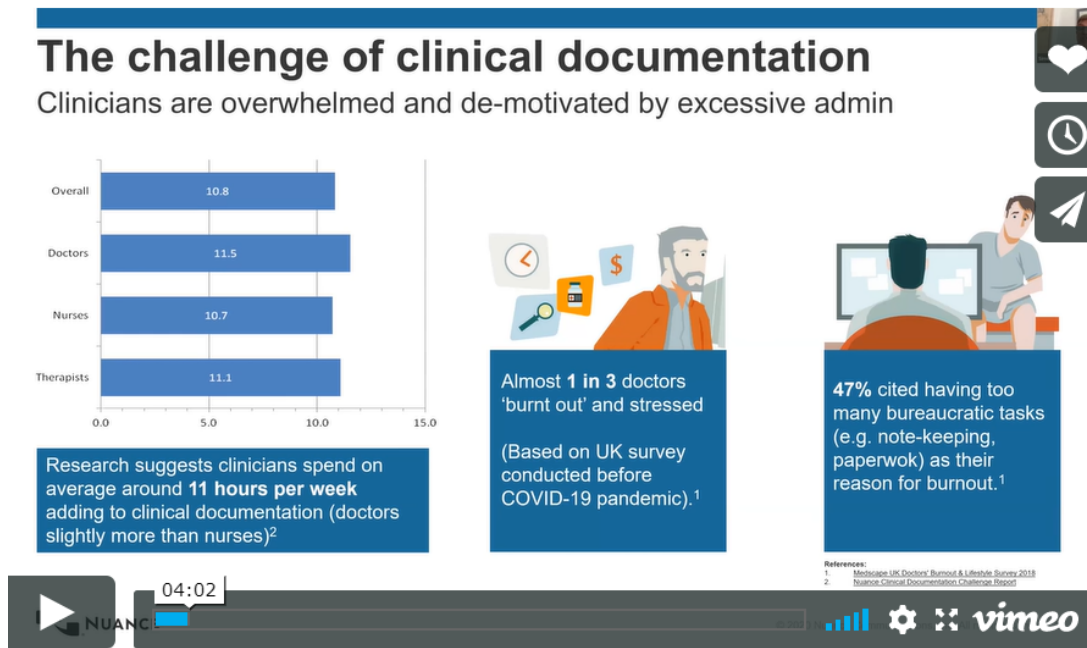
The challenge of clinical documentation

Clinicians are overwhelmed and de-motivated by excessive admin

| | |
|---|---|
| Overall | 10.8 |
| Doctors | 11.5 |
| Nurses | 10.7 |
| Therapists | 11.1 |

0.0 5.0 10.0 15.0

Research suggests clinicians spend on average around **11 hours per week** adding to clinical documentation (doctors slightly more than nurses)$^2$

$

Almost **1 in 3** doctors 'burnt out' and stressed

(Based on UK survey conducted before COVID-19 pandemic).$^1$

**47%** cited having too many bureaucratic tasks (e.g. note-keeping, paperwok) as their reason for burnout.$^1$

References:
1. Medscape UK Doctors' Burnout & Lifestyle Survey 2018
2. Nuance Clinical Documentation Challenge Report

NUANCE

04:02

vimeo